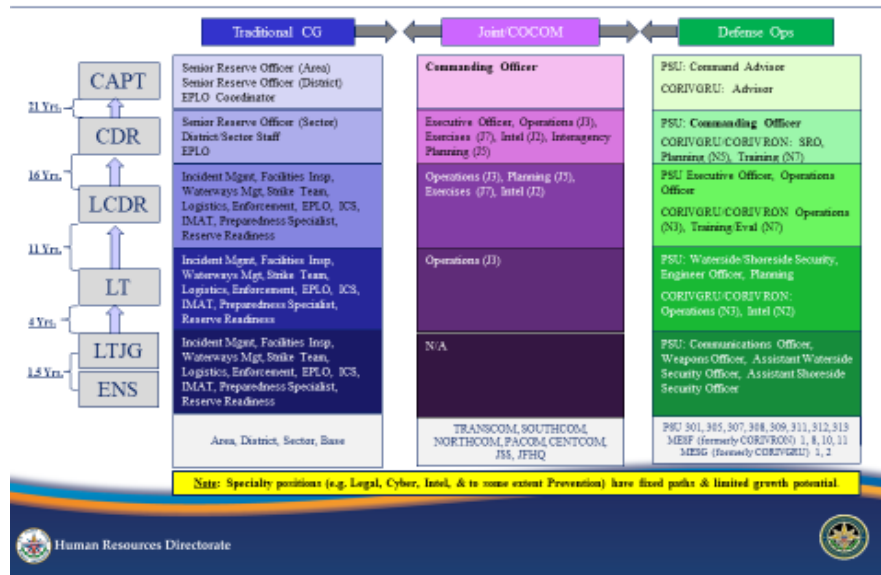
Traditional CG

Joint/COCOM

Defense Ops

CAPT

21 Yrs.

CDR

16 Yrs.

LCDR

11 Yrs.

LT

4 Yrs.

LTJG

1.5 Yrs.

ENS

Senior Reserve Officer (Area)
Senior Reserve Officer (District)
EPLO Coordinator

Senior Reserve Officer (Sector)
District/Sector Staff
EPLO

Incident Mgmt, Facilities Insp, Waterways Mgt, Strike Team, Logistics, Enforcement, EPLO, ICS, IMAT, Preparedness Specialist, Reserve Readiness

Incident Mgmt, Facilities Insp, Waterways Mgt, Strike Team, Logistics, Enforcement, EPLO, ICS, IMAT, Preparedness Specialist, Reserve Readiness

Incident Mgmt, Facilities Insp, Waterways Mgt, Strike Team, Logistics, Enforcement, EPLO, ICS, IMAT, Preparedness Specialist, Reserve Readiness

Area, District, Sector, Base

Commanding Officer

Executive Officer, Operations (J3), Exercises (J7), Intel (J2), Interagency Planning (J5)

Operations (J3), Planning (J5), Exercises (J7), Intel (J2)

Operations (J3)

N/A

TRANSCOM, SOUTHCOM, NORTHCOM, PACOM, CENTCOM, JSS, JFHQ

PSU: Command Advisor

CORIVGRU: Advisor

PSU: Commanding Officer

CORIVGRU/CORIVRON: SRO, Planning (N5), Training (N7)

PSU Executive Officer, Operations Officer

CORIVGRU/CORIVRON Operations (N3), Training/Eval (N7)

PSU: Waterside/Shoreside Security, Engineer Officer, Planning

CORIVGRU/CORIVRON: Operations (N3), Intel (N2)

PSU: Communications Officer, Weapons Officer, Assistant Waterside Security Officer, Assistant Shoreside Security Officer

PSU 301, 305, 307, 308, 309, 311, 312, 313
MESF (formerly CORIVRON) 1, 8, 10, 11
MESG (formerly CORIVGRU) 1, 2

Note: Specialty positions (e.g. Legal, Cyber, Intel, & to some extent Prevention) have fixed paths & limited growth potential.

Human Resources Directorate